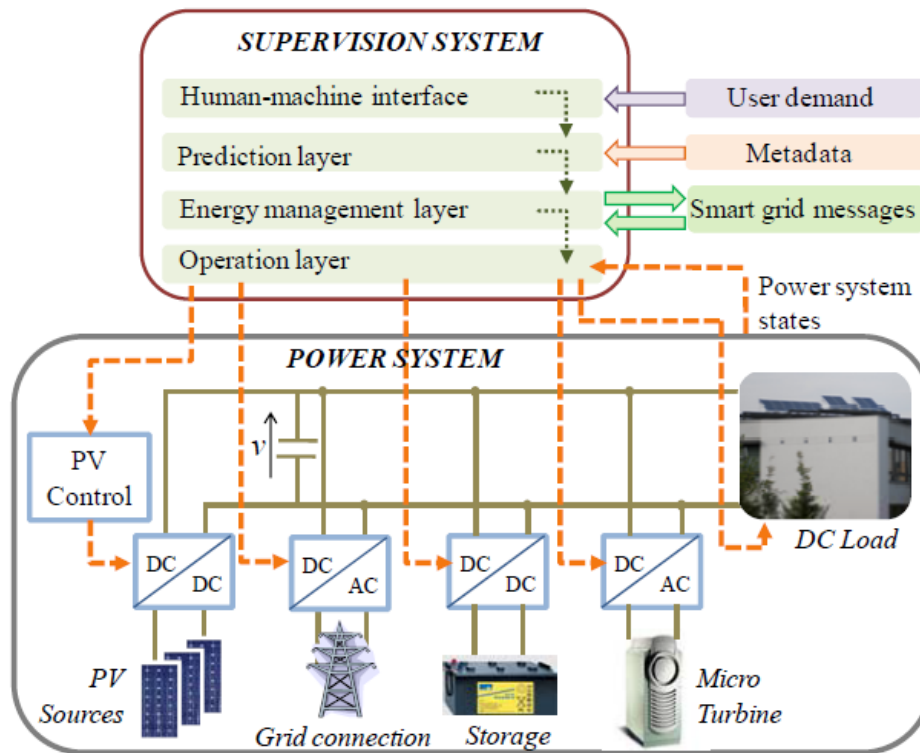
SUPERVISION SYSTEM

Human-machine interface

Prediction layer

Energy management layer

Operation layer

User demand

Metadata

Smart grid messages

Power system states

POWER SYSTEM

PV Control

$v$

DC DC

DC AC

DC DC

DC AC

DC Load

PV Sources

Grid connection

Storage

Micro Turbine